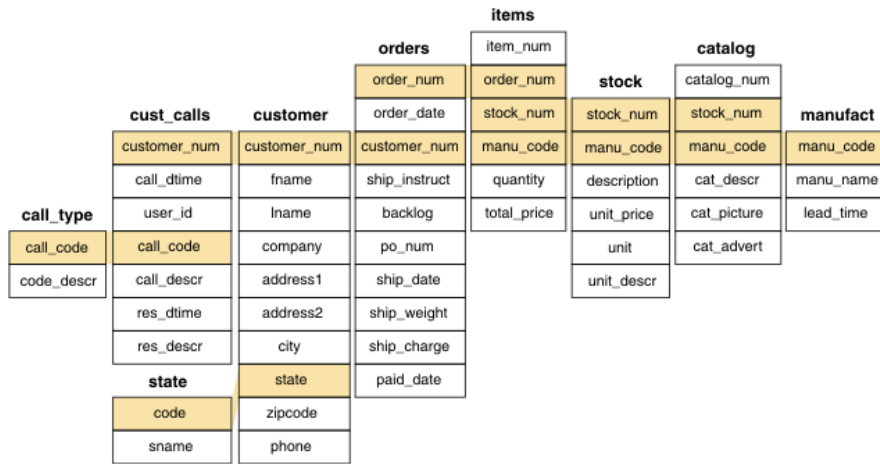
call_type
call_code
code_descr

cust_calls
customer_num
call_dtime
user_id
call_code
call_descr
res_dtime
res_descr

state
code
sname

customer
customer_num
fname
lname
company
address1
address2
city
state
zipcode
phone

orders
order_num
order_date
customer_num
ship_instruct
backlog
po_num
ship_date
ship_weight
ship_charge
paid_date

items
item_num
order_num
stock_num
manu_code
quantity
total_price

stock
stock_num
manu_code
description
unit_price
unit
unit_descr

catalog
catalog_num
stock_num
manu_code
cat_descr
cat_picture
cat_advert

manufact
manu_code
manu_name
lead_time